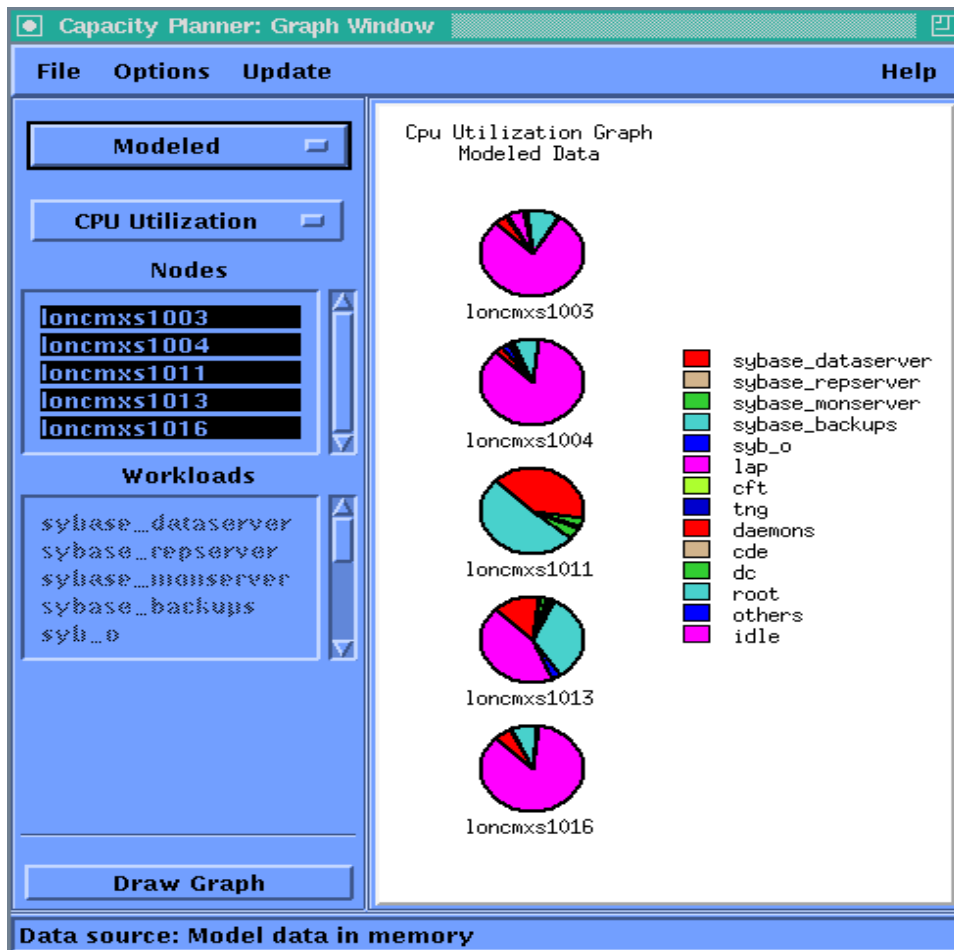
Capacity Planner: Graph Window

File Options Update Help

Modeled

CPU Utilization

Nodes

loncmxs1003
loncmxs1004
loncmxs1011
loncmxs1013
loncmxs1016

Workloads

sybase_dataserver
sybase_repserver
sybase_monserver
sybase_backups
syb_o

Draw Graph

Cpu Utilization Graph
Modeled Data

loncmxs1003

loncmxs1004

loncmxs1011

loncmxs1013

loncmxs1016

sybase_dataserver
sybase_repserver
sybase_monserver
sybase_backups
syb_o
lap
cft
tng
daemons
cde
dc
root
others
idle

Data source: Model data in memory